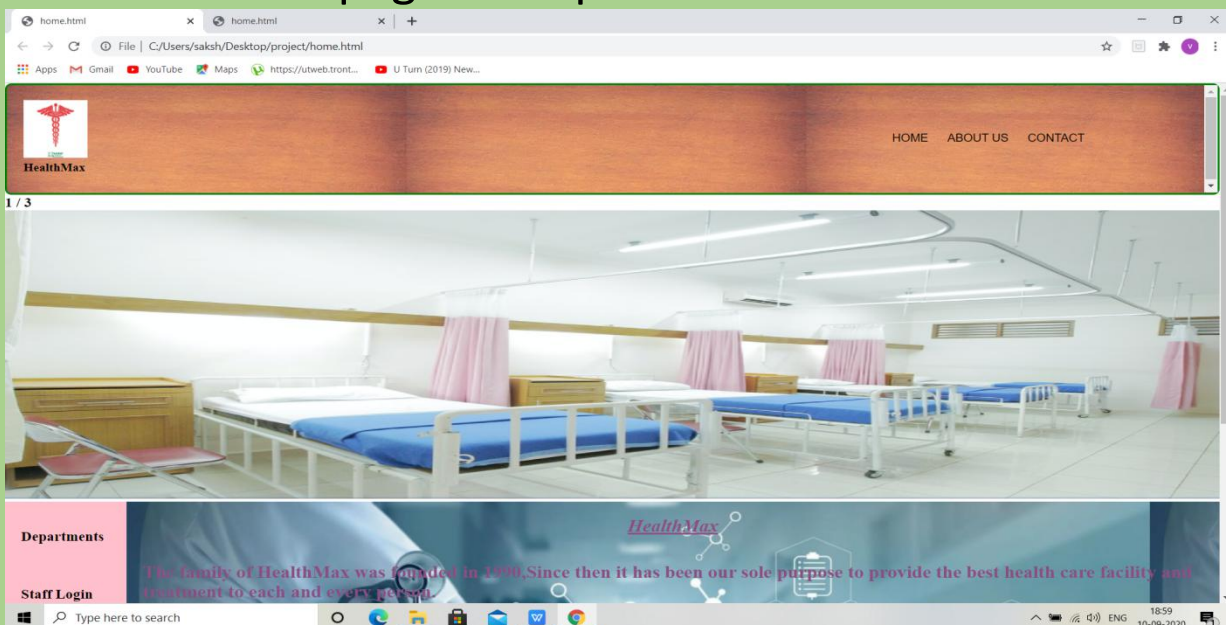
home.html × home.html × +

File | C:/Users/saksh/Desktop/project/home.html

Apps Gmail YouTube Maps https://utweb.tront... U Turn (2019) New...

HealthMax

HOME ABOUT US CONTACT

1 / 3

Departments

Staff Login

HealthMax

The family of HealthMax was founded in 1990,Since then it has been our sole purpose to provide the best health care facility and treatment to each and every person.

Type here to search

ENG 18:59 10-09-2020